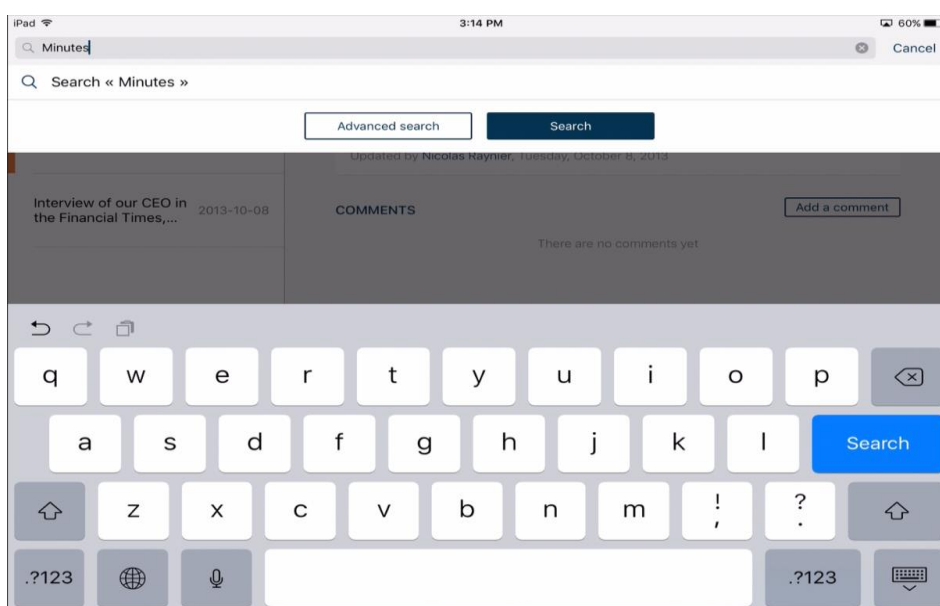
iPad
3:14 PM
60%

Minutes
Cancel

Search « Minutes »

Advanced search
Search

Updated by Nicolas Raynier, Tuesday, October 8, 2013

Interview of our CEO in the Financial Times,...
2013-10-08

COMMENTS
Add a comment
There are no comments yet

q w e r t y u i o p
a s d f g h j k l
Search
z x c v b n m ! , ? .
.?123
.?123